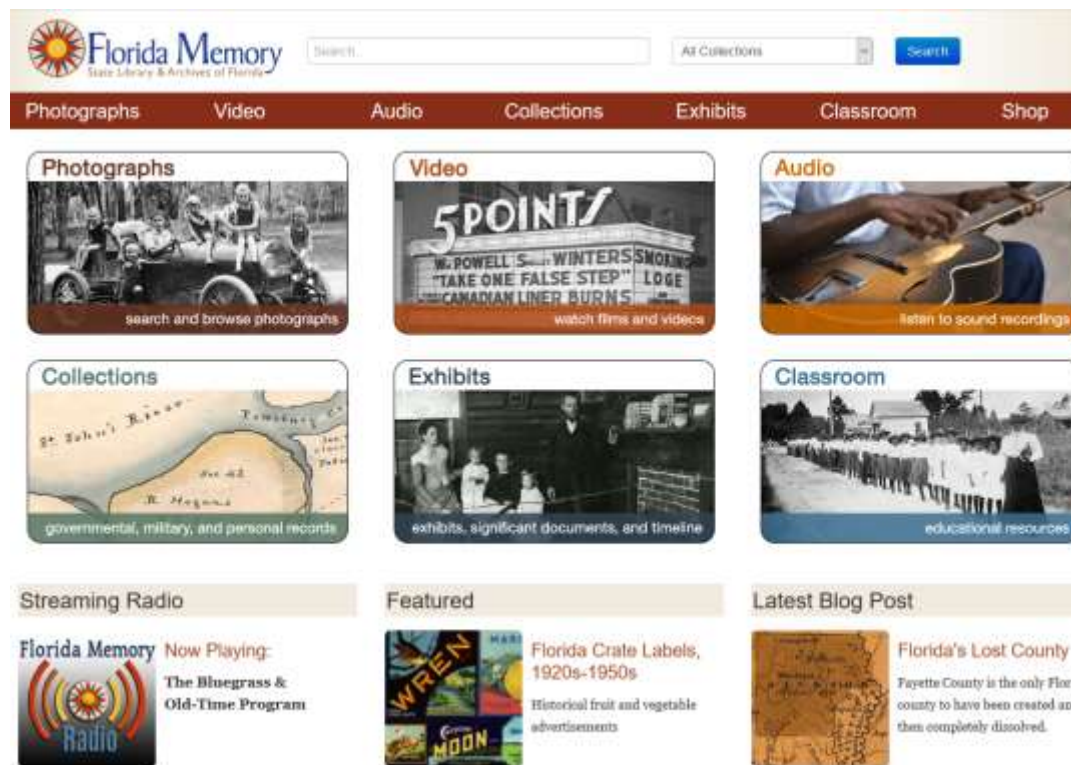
Florida Memory
State Library & Archives of Florida

Search...

All Collections

Search

Photographs Video Audio Collections Exhibits Classroom Shop

Photographs
search and browse photographs

Video
5 POINTS
W. POWELL S. WINTERS SMOKING
"TAKE ONE FALSE STEP" LOGE
CANADIAN LINER BURNS
watch films and videos

Audio
listen to sound recordings

Collections
St. John's River
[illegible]
R. Hagans
governmental, military, and personal records

Exhibits
exhibits, significant documents, and timeline

Classroom
educational resources

Streaming Radio

Florida Memory Radio
Now Playing:
The Bluegrass & Old-Time Program

Featured

WREN
MOON
Florida Crate Labels, 1920s-1950s
Historical fruit and vegetable advertisements

Latest Blog Post

Florida's Lost County
Fayette County is the only Flor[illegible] county to have been created an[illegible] then completely dissolved.